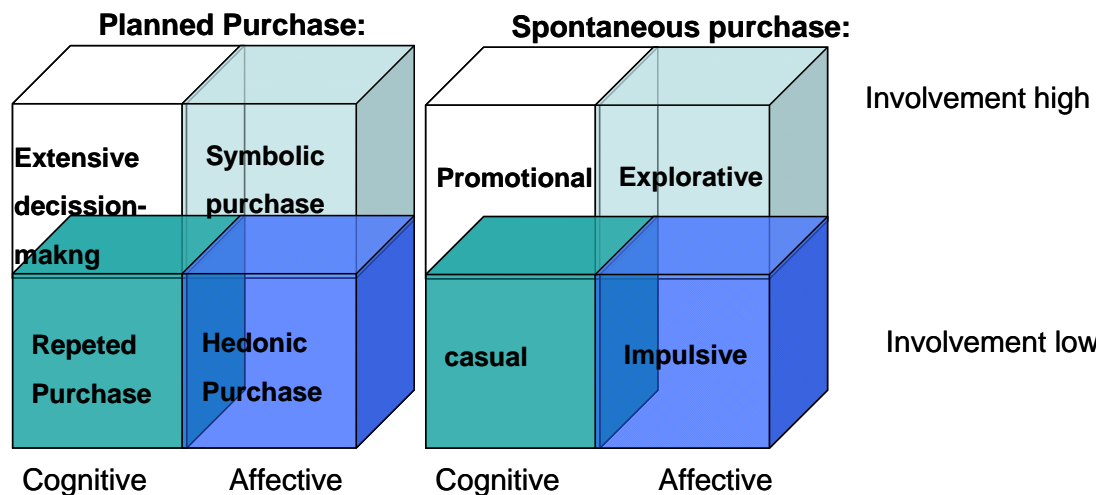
Planned Purchase:

Spontaneous purchase:

Involvement high

Extensive decission-makng

Symbolic purchase

Promotional

Explorative

Repeted Purchase

Hedonic Purchase

casual

Impulsive

Involvement low

Cognitive

Affective

Cognitive

Affective